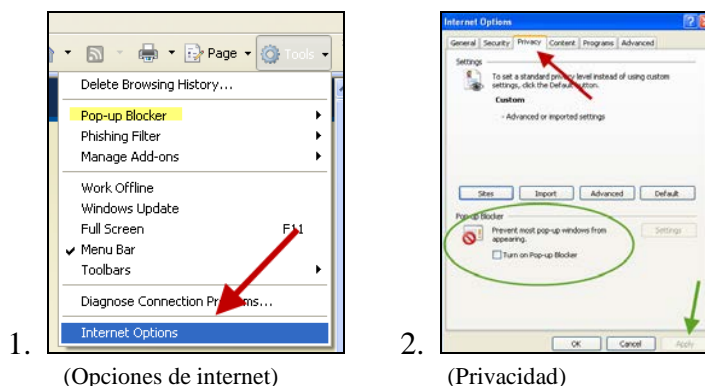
1.

Page ▾ Tools ▾

Delete Browsing History...

Pop-up Blocker

Phishing Filter

Manage Add-ons

Work Offline

Windows Update

Full Screen F11

✔ Menu Bar

Toolbars

Diagnose Connection Pr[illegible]ms...

Internet Options

(Opciones de internet)

2.

Internet Options

General | Security | Privacy | Content | Programs | Advanced

Settings

To set a standard privacy level instead of using custom settings, click the Default button.

Custom

- Advanced or imported settings

Sites | Import | Advanced | Default

Pop-up Blocker

Prevent most pop-up windows from appearing.

Turn on Pop-up Blocker

Settings

OK | Cancel | Apply

(Privacidad)